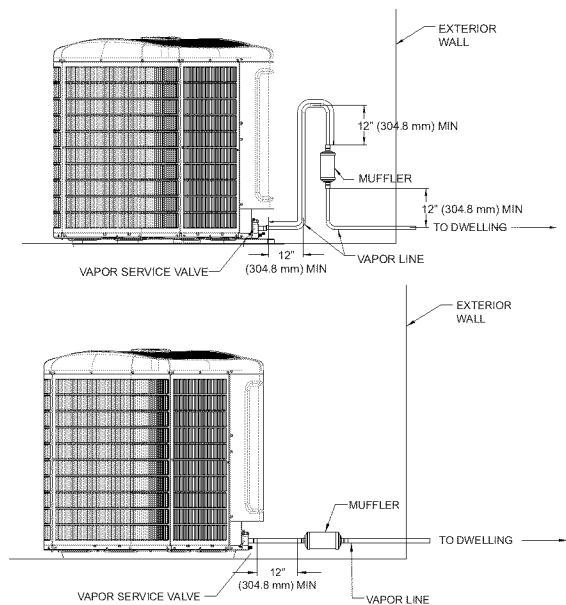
EXTERIOR WALL

12" (304.8 mm) MIN

MUFFLER

12" (304.8 mm) MIN

TO DWELLING

VAPOR SERVICE VALVE

12" (304.8 mm) MIN

VAPOR LINE

EXTERIOR WALL

MUFFLER

TO DWELLING

12" (304.8 mm) MIN

VAPOR SERVICE VALVE

VAPOR LINE